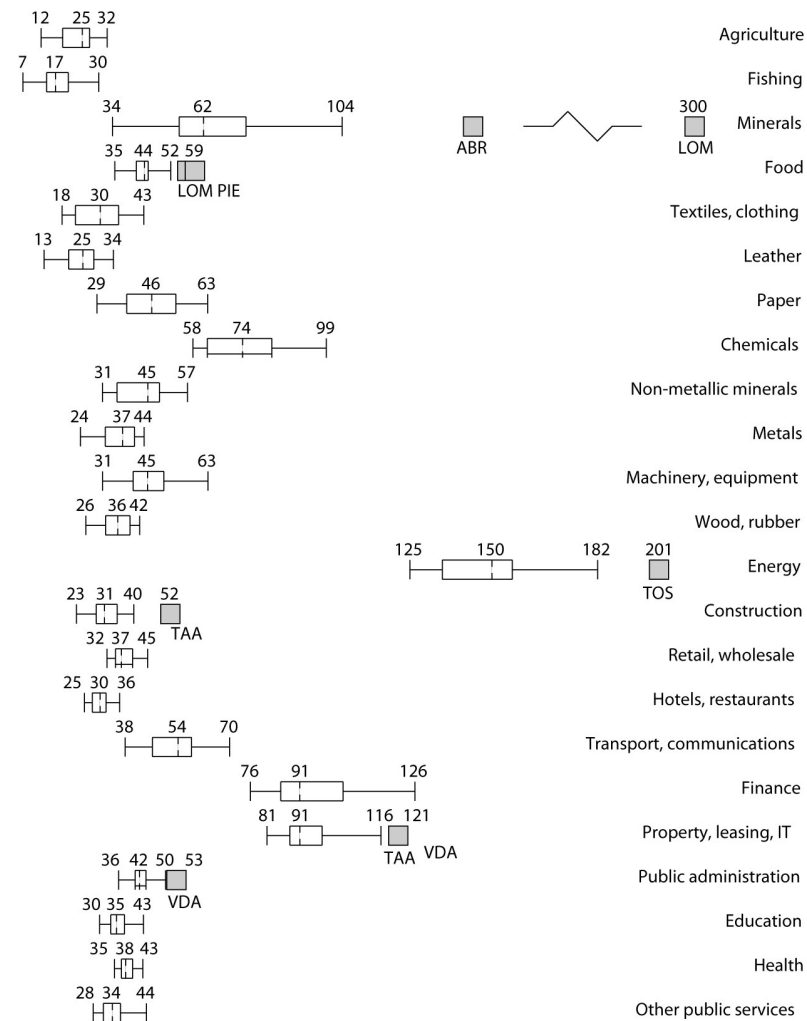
12 25 32
Agriculture

7 17 30
Fishing

34 62 104
ABR
300
LOM
Minerals

35 44 52 59
LOM PIE
Food

18 30 43
Textiles, clothing

13 25 34
Leather

29 46 63
Paper

58 74 99
Chemicals

31 45 57
Non-metallic minerals

24 37 44
Metals

31 45 63
Machinery, equipment

26 36 42
Wood, rubber

125 150 182
201
TOS
Energy

23 31 40
52
TAA
Construction

32 37 45
Retail, wholesale

25 30 36
Hotels, restaurants

38 54 70
Transport, communications

76 91 126
Finance

81 91 116 121
TAA VDA
Property, leasing, IT

36 42 50 53
VDA
Public administration

30 35 43
Education

35 38 43
Health

28 34 44
Other public services